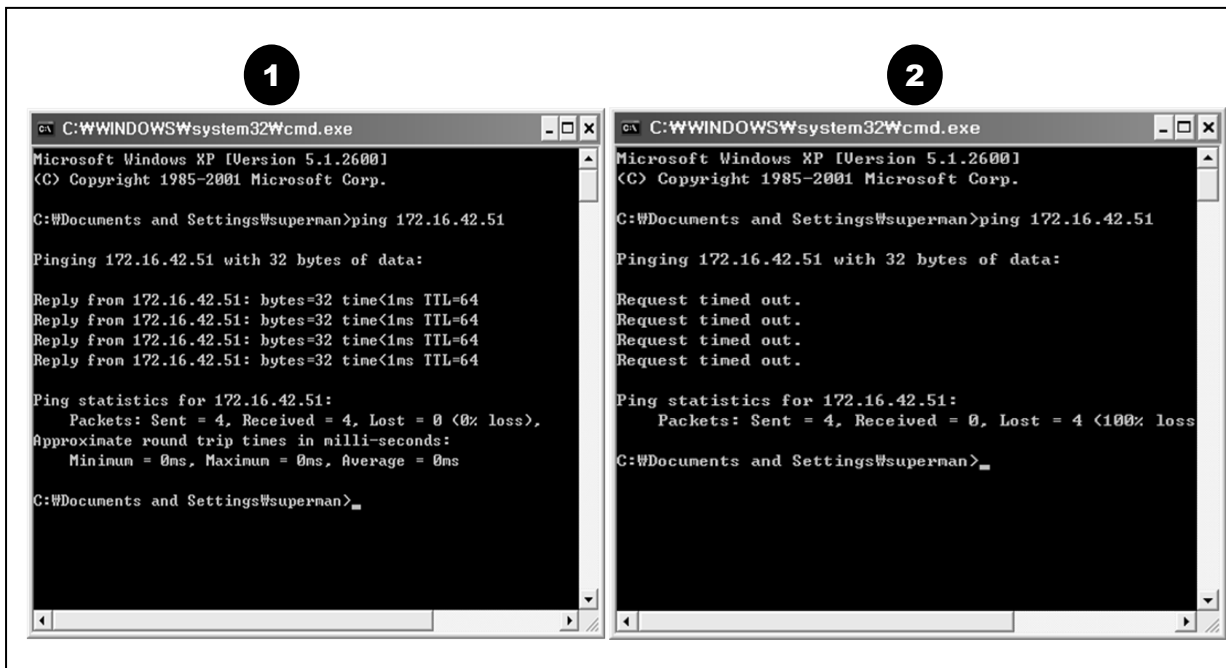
1

C:\WINDOWS\system32\cmd.exe

Microsoft Windows XP [Version 5.1.2600]
(C) Copyright 1985-2001 Microsoft Corp.

C:\Documents and Settings\superman>ping 172.16.42.51

Pinging 172.16.42.51 with 32 bytes of data:

Reply from 172.16.42.51: bytes=32 time<1ms TTL=64
Reply from 172.16.42.51: bytes=32 time<1ms TTL=64
Reply from 172.16.42.51: bytes=32 time<1ms TTL=64
Reply from 172.16.42.51: bytes=32 time<1ms TTL=64

Ping statistics for 172.16.42.51:
Packets: Sent = 4, Received = 4, Lost = 0 (0% loss),
Approximate round trip times in milli-seconds:
Minimum = 0ms, Maximum = 0ms, Average = 0ms

C:\Documents and Settings\superman>_

2

C:\WINDOWS\system32\cmd.exe

Microsoft Windows XP [Version 5.1.2600]
(C) Copyright 1985-2001 Microsoft Corp.

C:\Documents and Settings\superman>ping 172.16.42.51

Pinging 172.16.42.51 with 32 bytes of data:

Request timed out.
Request timed out.
Request timed out.
Request timed out.

Ping statistics for 172.16.42.51:
Packets: Sent = 4, Received = 0, Lost = 4 (100% loss

C:\Documents and Settings\superman>_